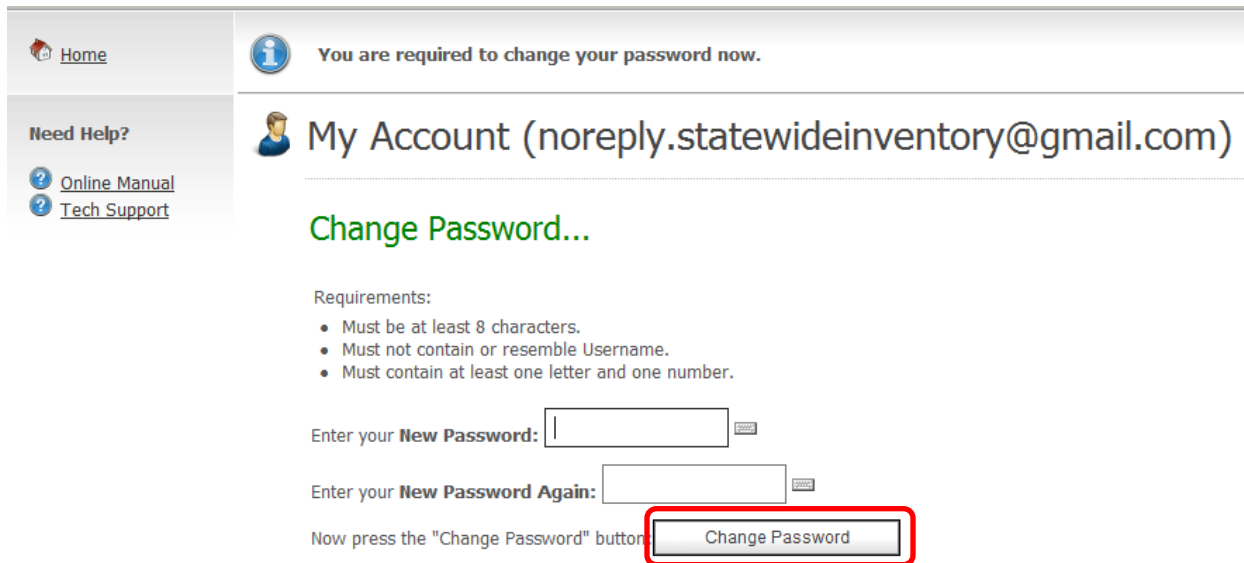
Home

Need Help?

Online Manual
Tech Support

You are required to change your password now.

My Account (noreply.statewideinventory@gmail.com)

Change Password...

Requirements:

- Must be at least 8 characters.
- Must not contain or resemble Username.
- Must contain at least one letter and one number.

Enter your **New Password:**

Enter your **New Password Again:**

Now press the "Change Password" button: Change Password